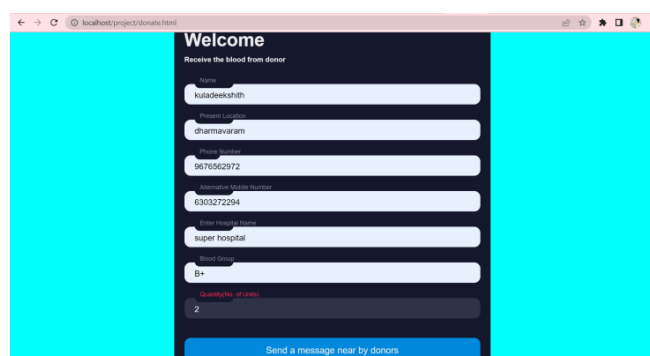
localhost/project/donate.html

Welcome

Receive the blood from donor

Name
kuladeekshith

Present Location
dharmavaram

Phone Number
9676562972

Alternative Mobile Number
6303272294

Enter Hospital Name
super hospital

Blood Group
B+

Quantity(No. of units)
2

Send a message near by donors